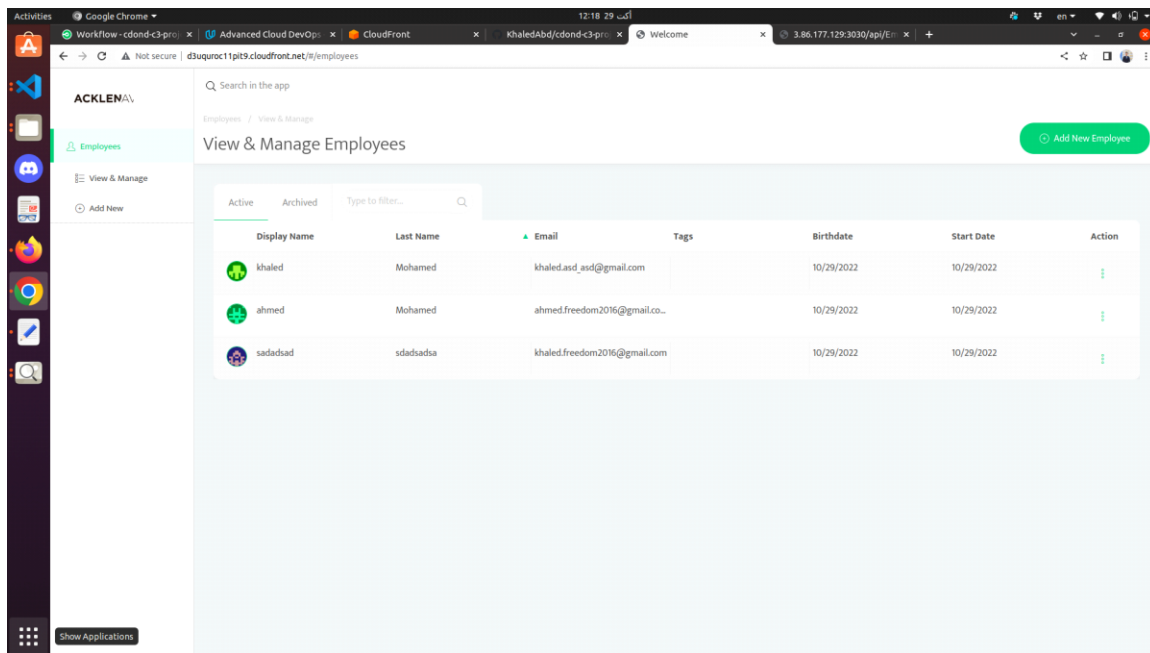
Activities Google Chrome ▾ 12:18 29 أكت en ▾

Workflow - cdond-c3-proj × Advanced Cloud DevOps × CloudFront × KhaledAbd/cdond-c3-proj × Welcome × 3.86.177.129:3030/api/En × +

Not secure | d3uquroc11pit9.cloudfront.net/#/employees

ACKLENAV

Search in the app

Employees / View & Manage

View & Manage Employees

Add New Employee

Employees

View & Manage

Add New

Active Archived Type to filter...

| Display Name | Last Name | ▲ Email | Tags | Birthdate | Start Date | Action |
|---|---|---|---|---|---|---|
| khaled | Mohamed | khaled.asd_asd@gmail.com | | 10/29/2022 | 10/29/2022 | ⋮ |
| ahmed | Mohamed | ahmed.freedom2016@gmail.co... | | 10/29/2022 | 10/29/2022 | ⋮ |
| sadadsad | sdadsadsa | khaled.freedom2016@gmail.com | | 10/29/2022 | 10/29/2022 | ⋮ |

Show Applications